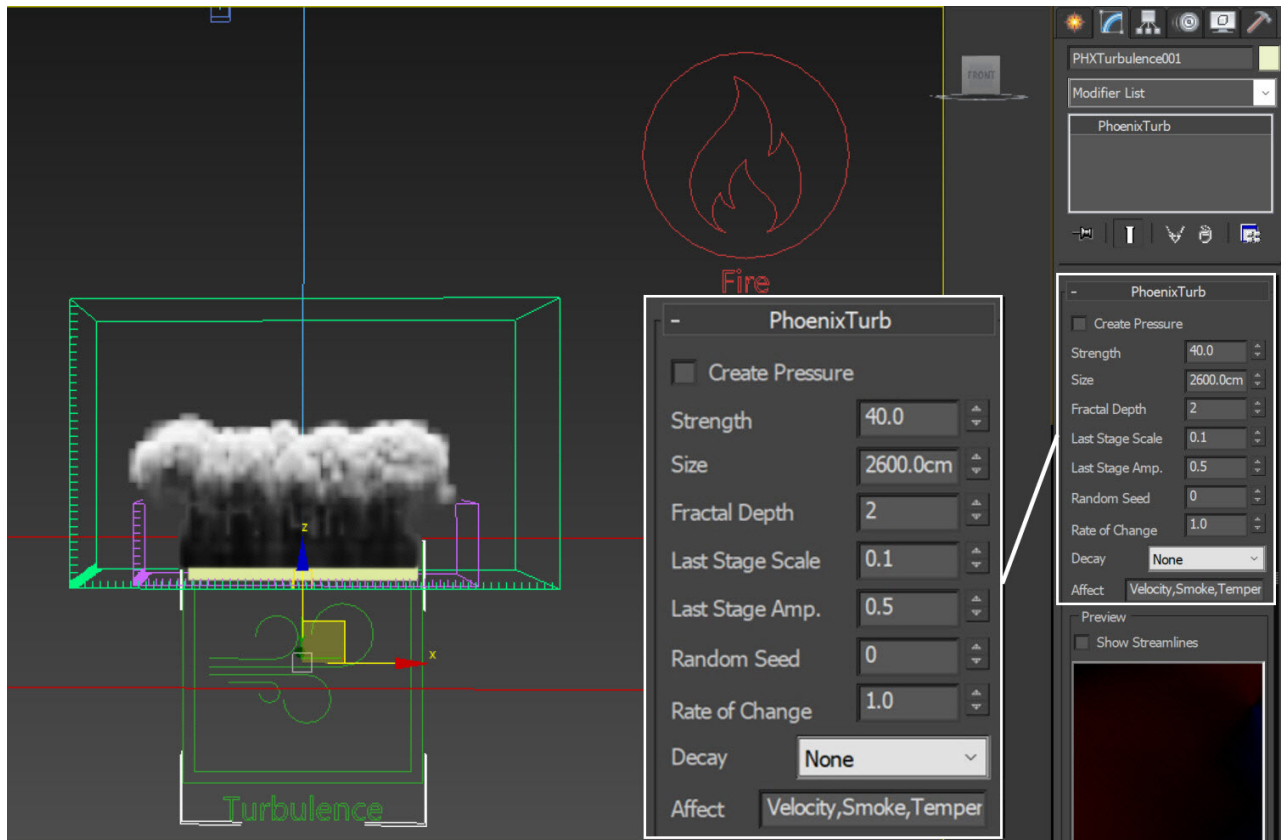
FRONT

Fire

Turbulence

z
x

- PhoenixTurb
Create Pressure
Strength 40.0
Size 2600.0cm
Fractal Depth 2
Last Stage Scale 0.1
Last Stage Amp. 0.5
Random Seed 0
Rate of Change 1.0
Decay None
Affect Velocity,Smoke,Temper

PHXTurbulence001
Modifier List
PhoenixTurb

- PhoenixTurb
Create Pressure
Strength 40.0
Size 2600.0cm
Fractal Depth 2
Last Stage Scale 0.1
Last Stage Amp. 0.5
Random Seed 0
Rate of Change 1.0
Decay None
Affect Velocity,Smoke,Temper

Preview
Show Streamlines